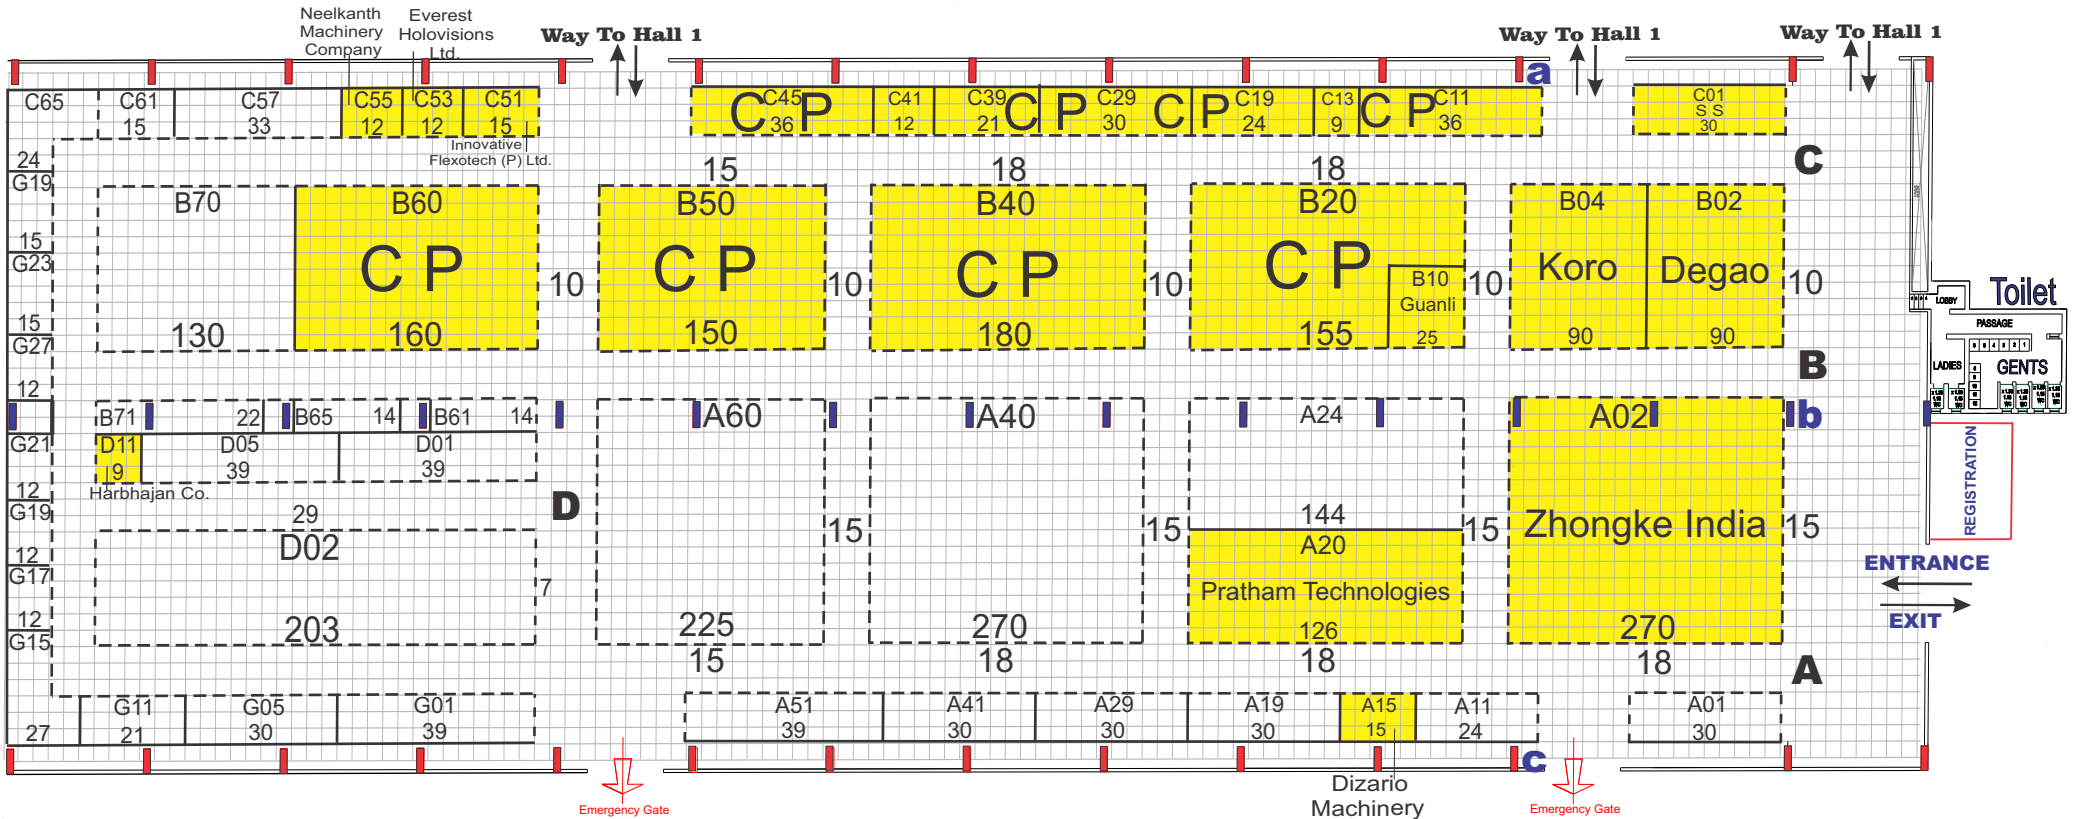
Neelkanth Machinery Company

Everest Holovisions Ltd.

Way To Hall 1

Way To Hall 1

Way To Hall 1

C65

C61 15

C57 33

C55 12

C53 12

C51 15

Innovative Flexotech (P) Ltd.

C45 36 C P

C41 12

C39 21 C P

C29 30 C P

C19 24

C13 9 C P

C11 36

a

C01 S S 30

C

24 G19

15 G23

15 G27

12

G21

12 G19

12 G17

12 G15

27

B70 130

B60 C P 160

15 B50 C P 150

10

18 B40 C P 180

10

18 B20 C P 155

B10 Guanli 25

10

10

B04 Koro 90

B02 Degao 90

10

Toilet

LOBBY

PASSAGE

LADIES

GENTS

B

B71 22

B65 14

B61 14

D11 9

D05 39

D01 39

Harbhajan Co.

29

D02 203

7

D

A60 225 15

15

A40 270 18

15

A24 144

A20 Pratham Technologies 126

18

15

A02 Zhongke India 270

18

15

b

REGISTRATION

ENTRANCE

EXIT

A

G11 21

G05 30

G01 39

A51 39

A41 30

A29 30

A19 30

A15 15

A11 24

A01 30

c

Emergency Gate

Dizario Machinery

Emergency Gate